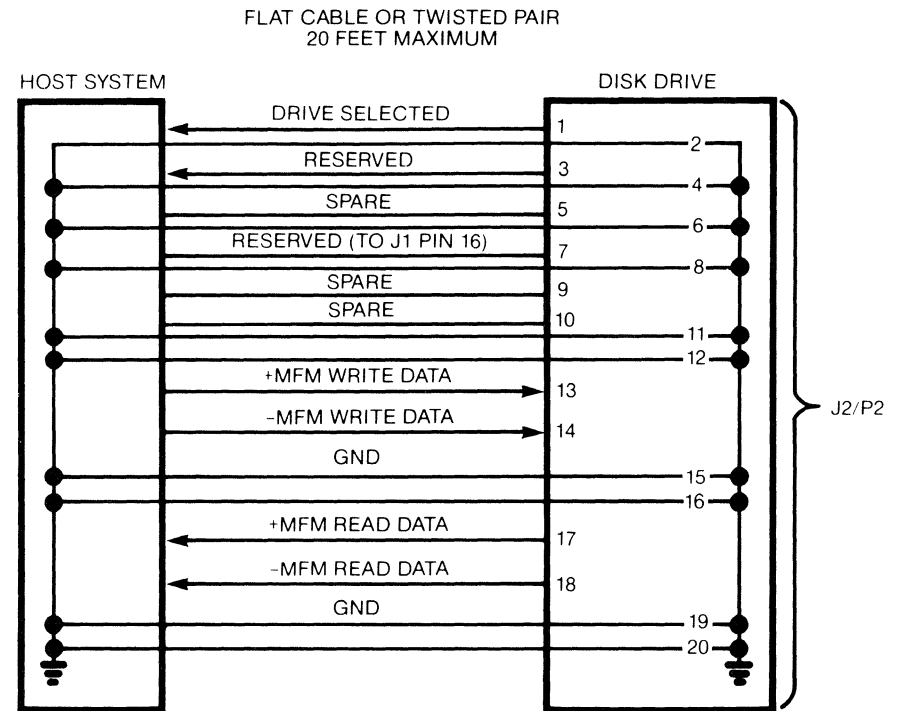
FLAT CABLE OR TWISTED PAIR
20 FEET MAXIMUM

HOST SYSTEM

DISK DRIVE

DRIVE SELECTED
1
2
RESERVED
3
4
SPARE
5
6
RESERVED (TO J1 PIN 16)
7
8
SPARE
9
SPARE
10
11
12
+MFM WRITE DATA
13
-MFM WRITE DATA
14
GND
15
16
+MFM READ DATA
17
-MFM READ DATA
18
GND
19
20

J2/P2